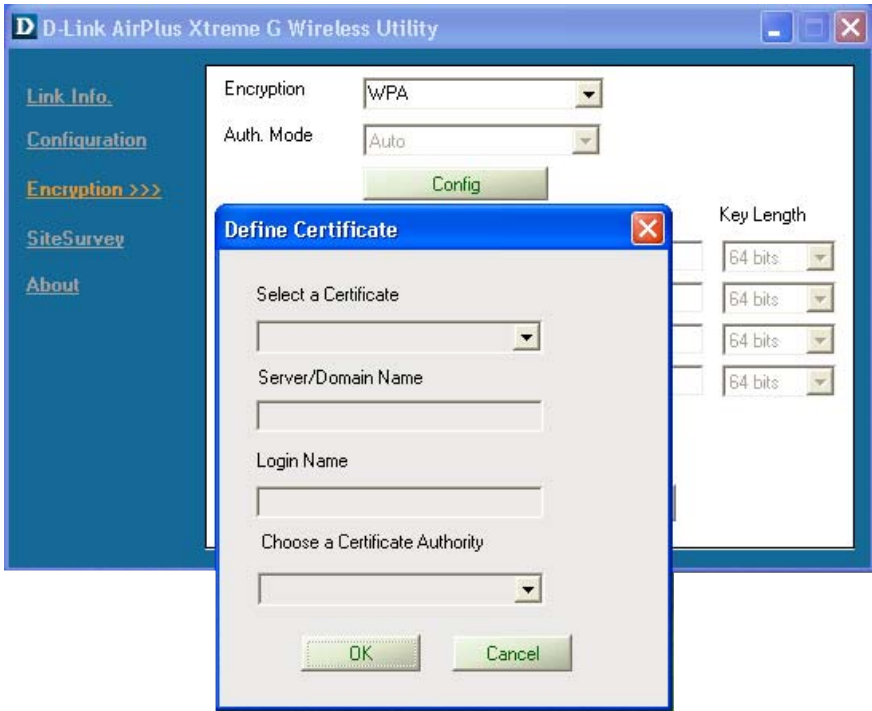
D D-Link AirPlus Xtreme G Wireless Utility

Link Info.
Configuration
Encryption >>>
SiteSurvey
About

Encryption WPA
Auth. Mode Auto
Config
Key Length
64 bits
64 bits
64 bits
64 bits

Define Certificate
Select a Certificate
Server/Domain Name
Login Name
Choose a Certificate Authority
OK
Cancel